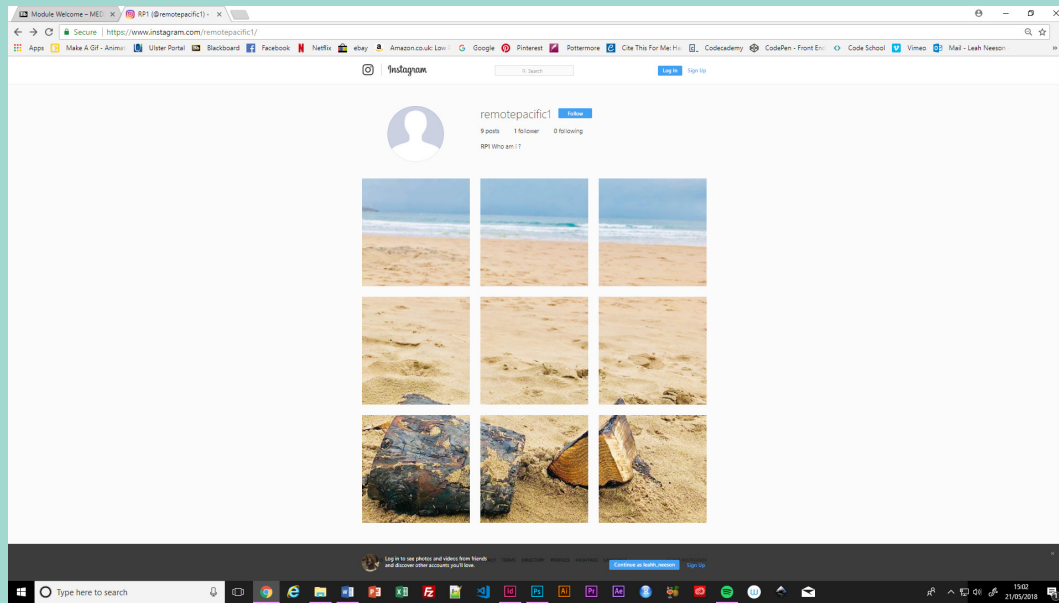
Module Welcome - MED × RP1 (@remotepacific1) • ×

Secure | https://www.instagram.com/remotepacific1/

Apps Make A Gif - Animat Ulster Portal Blackboard Facebook Netflix ebay Amazon.co.uk: Low G Google Pinterest Pottermore Cite This For Me: Ha Codecademy CodePen - Front End Code School Vimeo Mail - Leah Neeson

Instagram

Search

Log In Sign Up

remotepacific1 Follow

9 posts 1 follower 0 following

RP1 Who am I ?

Log in to see photos and videos from friends and discover other accounts you'll love.

Continue as leahh_neeson Sign Up

Type here to search

15:02
21/05/2018